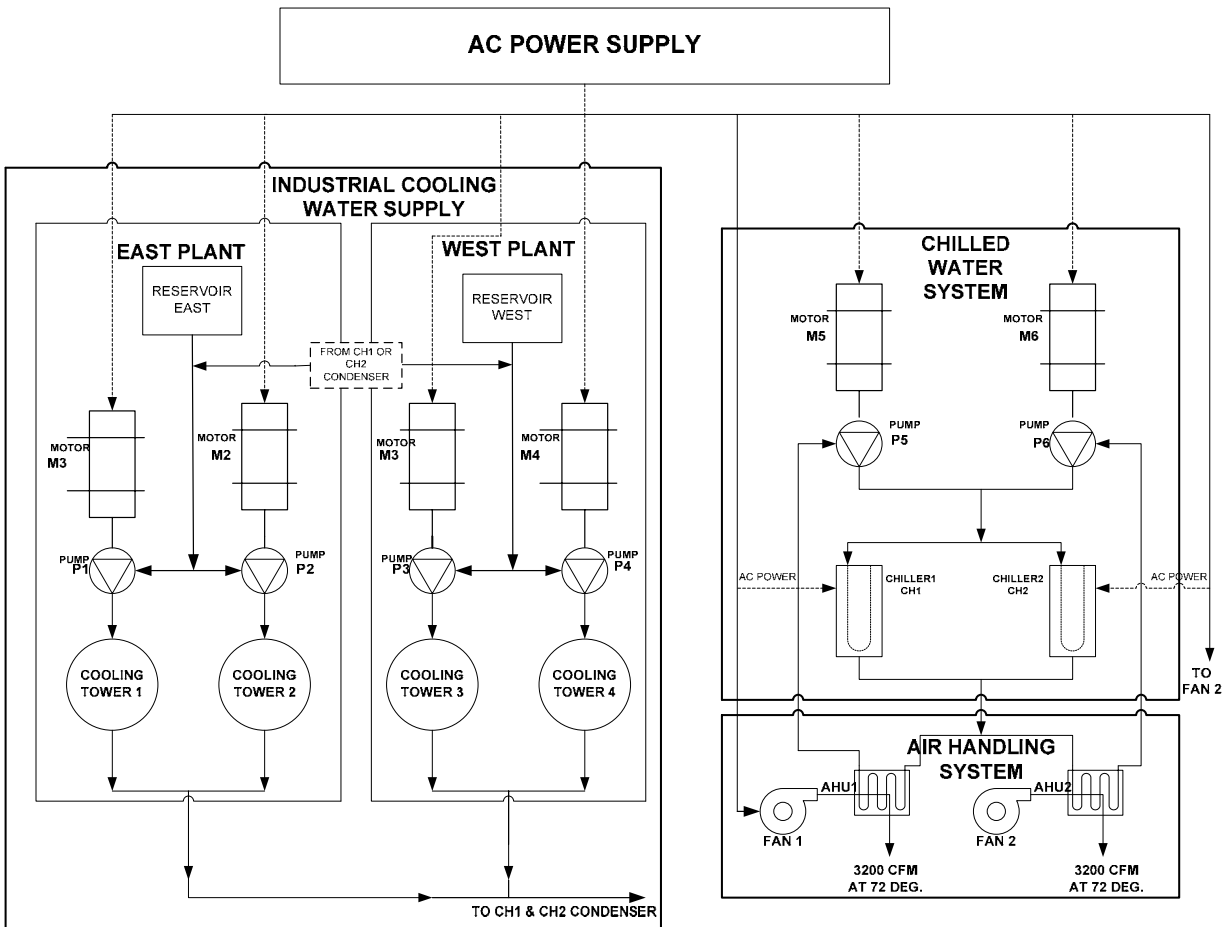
AC POWER SUPPLY

INDUSTRIAL COOLING WATER SUPPLY

EAST PLANT

RESERVOIR EAST

FROM CH1 OR CH2 CONDENSER

WEST PLANT

RESERVOIR WEST

MOTOR M3

MOTOR M2

MOTOR M3

MOTOR M4

PUMP P1

PUMP P2

PUMP P3

PUMP P4

COOLING TOWER 1

COOLING TOWER 2

COOLING TOWER 3

COOLING TOWER 4

TO CH1 & CH2 CONDENSER

CHILLED WATER SYSTEM

MOTOR M5

MOTOR M6

PUMP P5

PUMP P6

AC POWER

CHILLER1 CH1

CHILLER2 CH2

AC POWER

TO FAN 2

AIR HANDLING SYSTEM

AHU1

AHU2

FAN 1

FAN 2

3200 CFM AT 72 DEG.

3200 CFM AT 72 DEG.